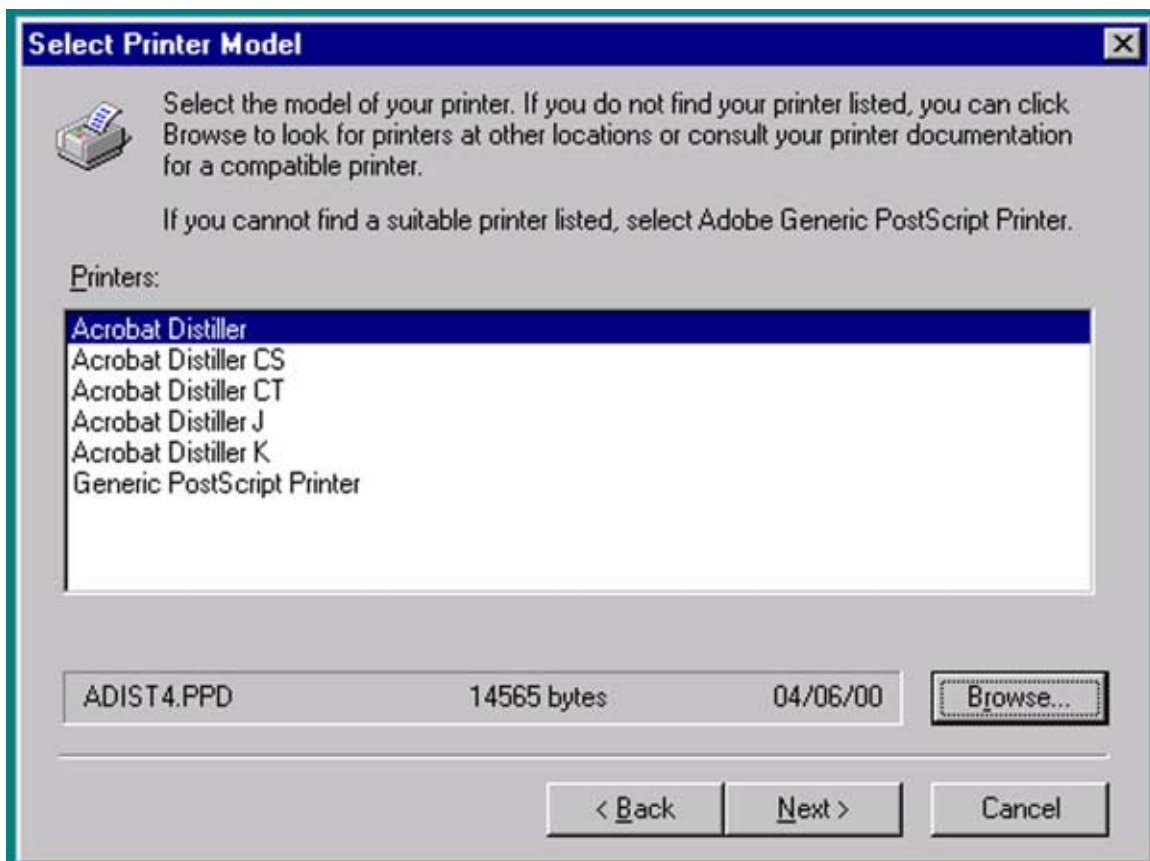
Select Printer Model

Select the model of your printer. If you do not find your printer listed, you can click Browse to look for printers at other locations or consult your printer documentation for a compatible printer.

If you cannot find a suitable printer listed, select Adobe Generic PostScript Printer.

Printers:

Acrobat Distiller
Acrobat Distiller CS
Acrobat Distiller CT
Acrobat Distiller J
Acrobat Distiller K
Generic PostScript Printer

ADIST4.PPD 14565 bytes 04/06/00

Browse...

< Back
Next >
Cancel